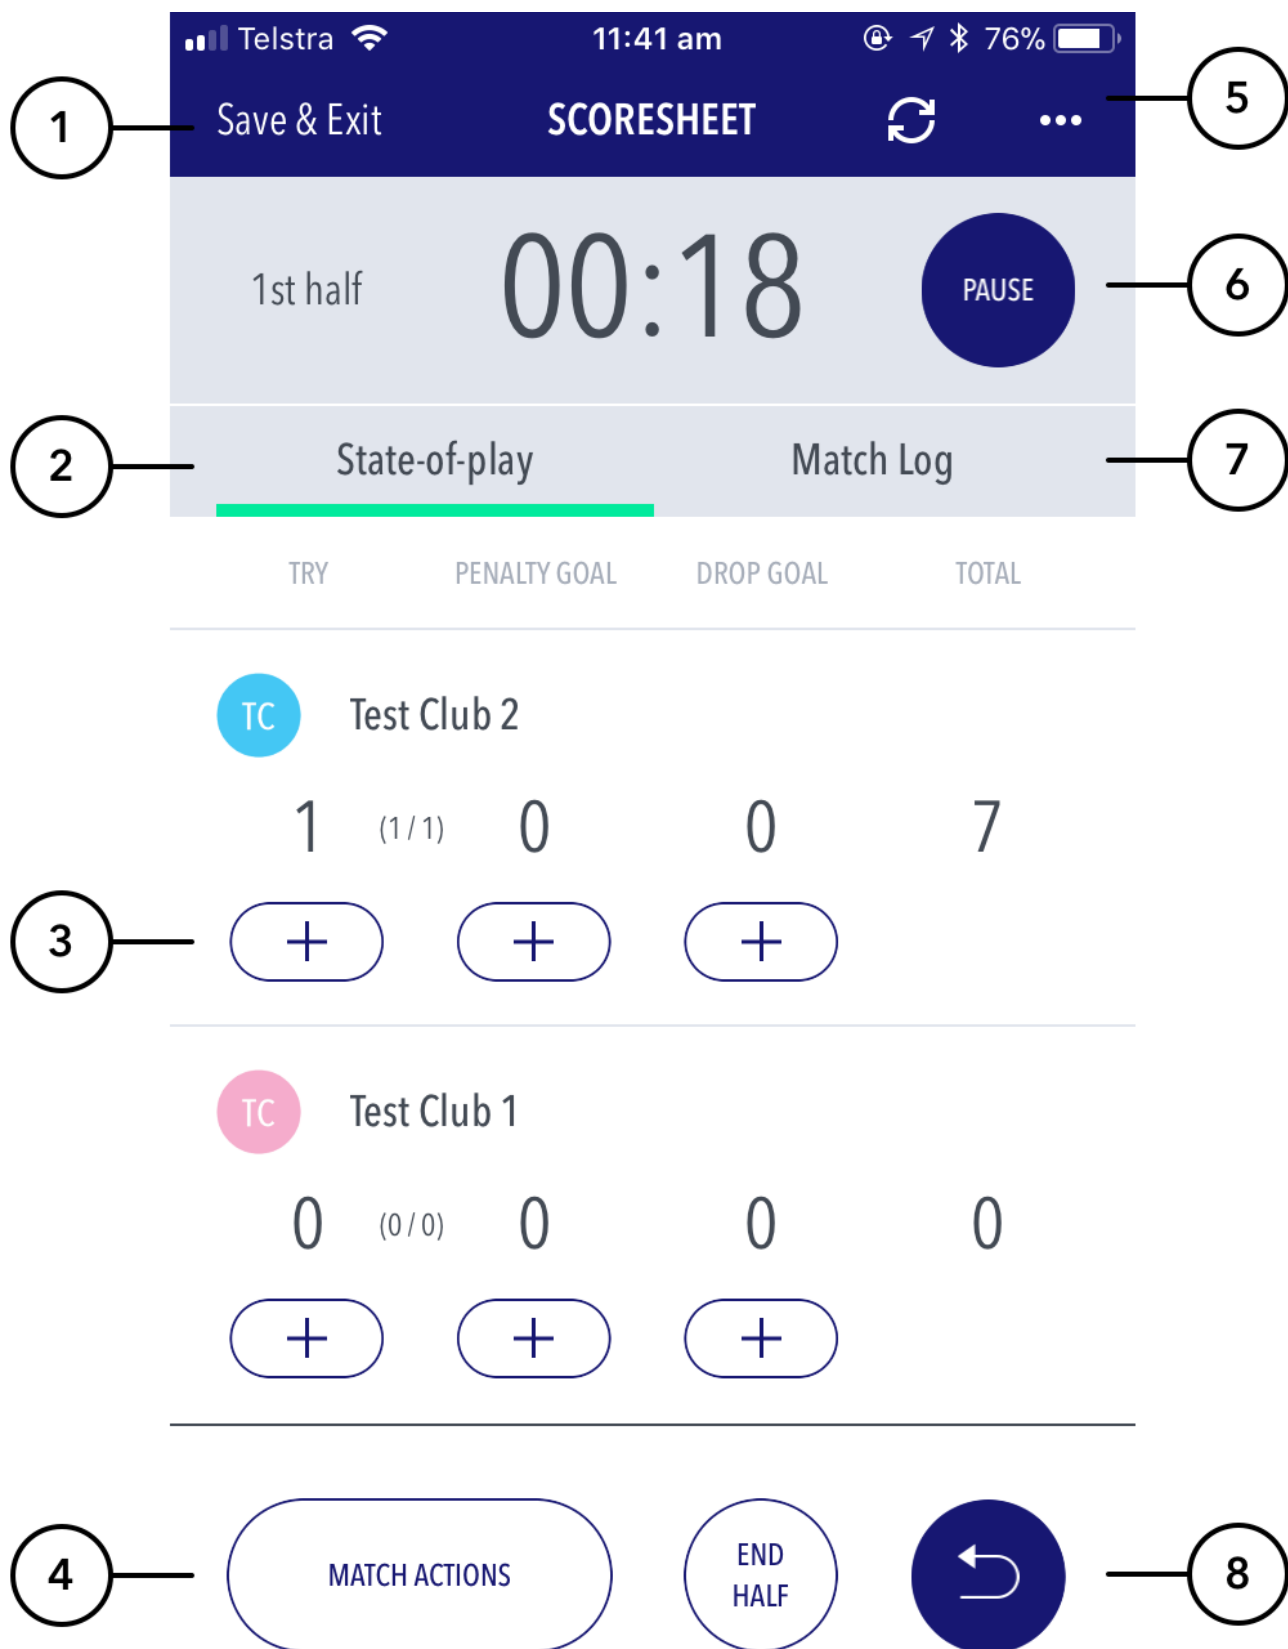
Telstra 11:41 am 76%

1 Save & Exit SCORESHEET 5

1st half 00:18 PAUSE 6

2 State-of-play Match Log 7

TRY PENALTY GOAL DROP GOAL TOTAL

TC Test Club 2

1 (1 / 1) 0 0 7

3 + + +

TC Test Club 1

0 (0 / 0) 0 0 0

+ + +

4 MATCH ACTIONS END HALF 8